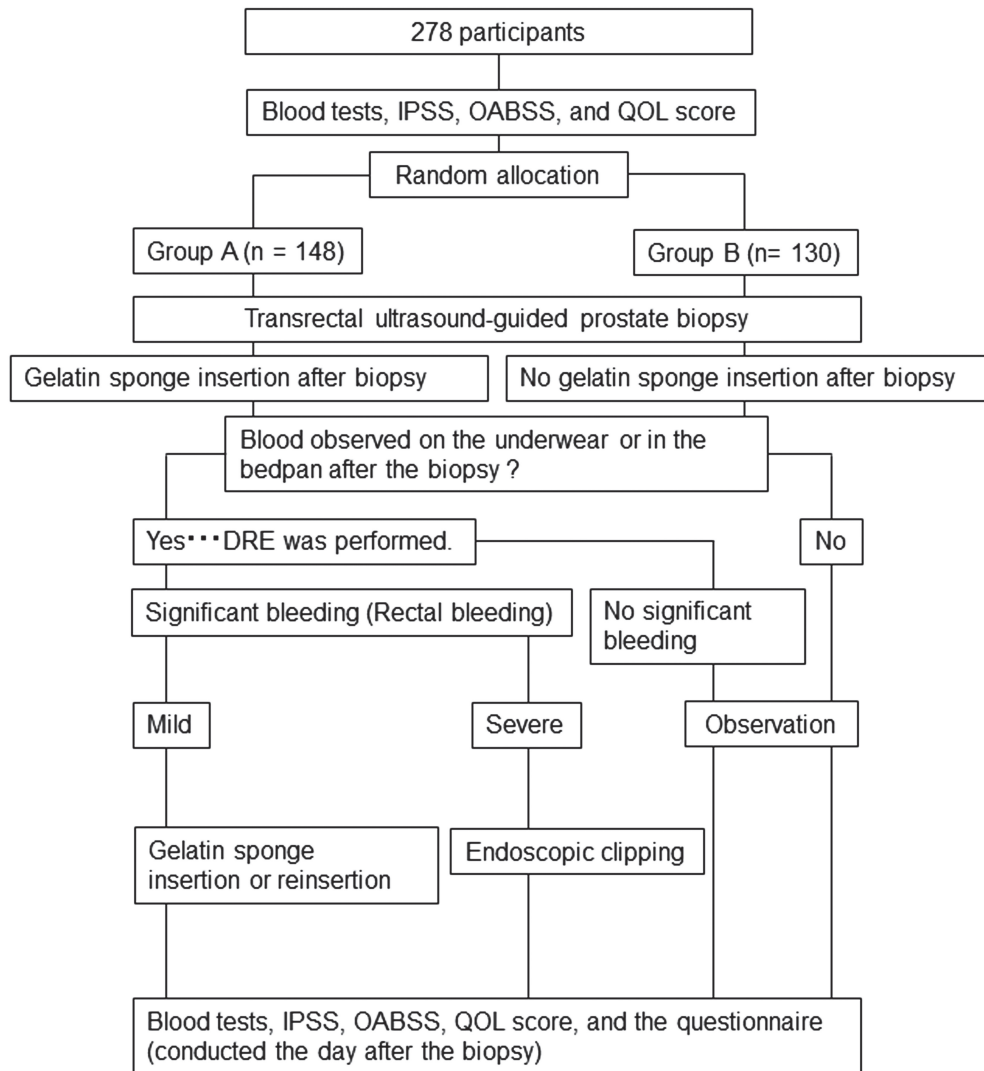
278 participants

Blood tests, IPSS, OABSS, and QOL score

Random allocation

Group A (n = 148)

Group B (n= 130)

Transrectal ultrasound-guided prostate biopsy

Gelatin sponge insertion after biopsy

No gelatin sponge insertion after biopsy

Blood observed on the underwear or in the bedpan after the biopsy ?

Yes・・・DRE was performed.

No

Significant bleeding (Rectal bleeding)

No significant bleeding

Mild

Severe

Observation

Gelatin sponge insertion or reinsertion

Endoscopic clipping

Blood tests, IPSS, OABSS, QOL score, and the questionnaire (conducted the day after the biopsy)